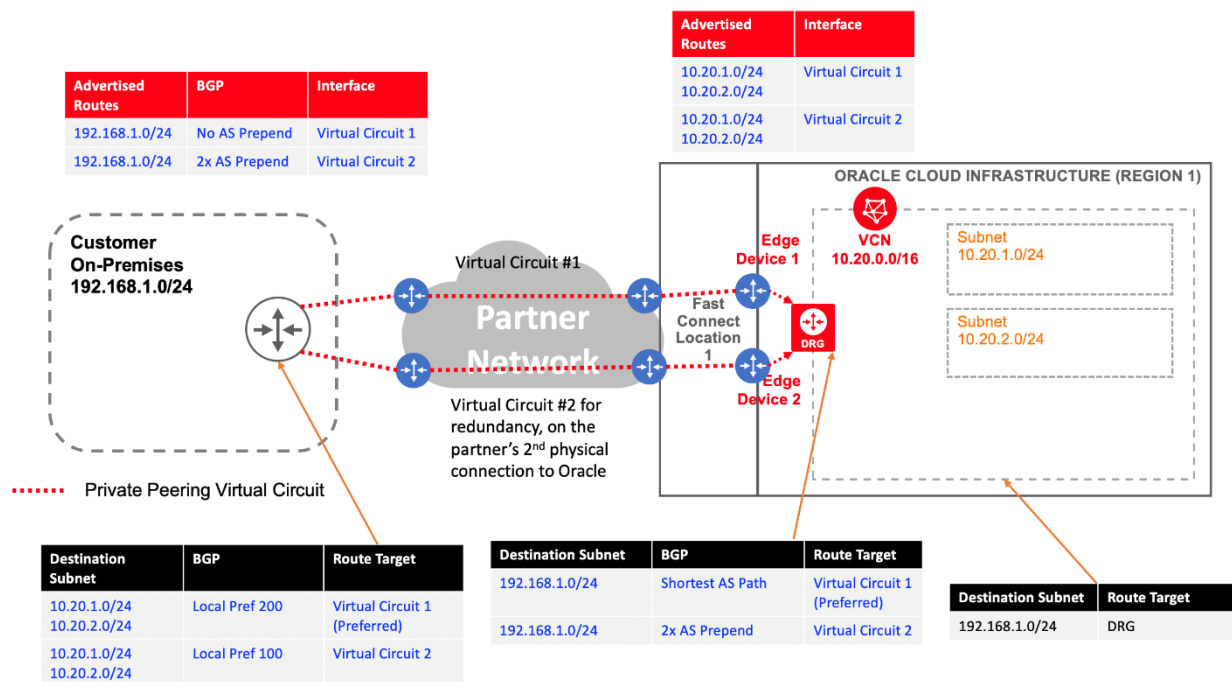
| Advertised Routes | Interface |
|---|---|
| 10.20.1.0/24 10.20.2.0/24 | Virtual Circuit 1 |
| 10.20.1.0/24 10.20.2.0/24 | Virtual Circuit 2 |

| Advertised Routes | BGP | Interface |
|---|---|---|
| 192.168.1.0/24 | No AS Prepend | Virtual Circuit 1 |
| 192.168.1.0/24 | 2x AS Prepend | Virtual Circuit 2 |

ORACLE CLOUD INFRASTRUCTURE (REGION 1)

Customer On-Premises 192.168.1.0/24

Virtual Circuit #1

Partner Network

Fast Connect Location 1

Edge Device 1

Edge Device 2

VCN 10.20.0.0/16

DRG

Subnet 10.20.1.0/24

Subnet 10.20.2.0/24

Virtual Circuit #2 for redundancy, on the partner's 2$^{nd}$ physical connection to Oracle

Private Peering Virtual Circuit

| Destination Subnet | BGP | Route Target |
|---|---|---|
| 10.20.1.0/24 10.20.2.0/24 | Local Pref 200 | Virtual Circuit 1 (Preferred) |
| 10.20.1.0/24 10.20.2.0/24 | Local Pref 100 | Virtual Circuit 2 |

| Destination Subnet | BGP | Route Target |
|---|---|---|
| 192.168.1.0/24 | Shortest AS Path | Virtual Circuit 1 (Preferred) |
| 192.168.1.0/24 | 2x AS Prepend | Virtual Circuit 2 |

| Destination Subnet | Route Target |
|---|---|
| 192.168.1.0/24 | DRG |